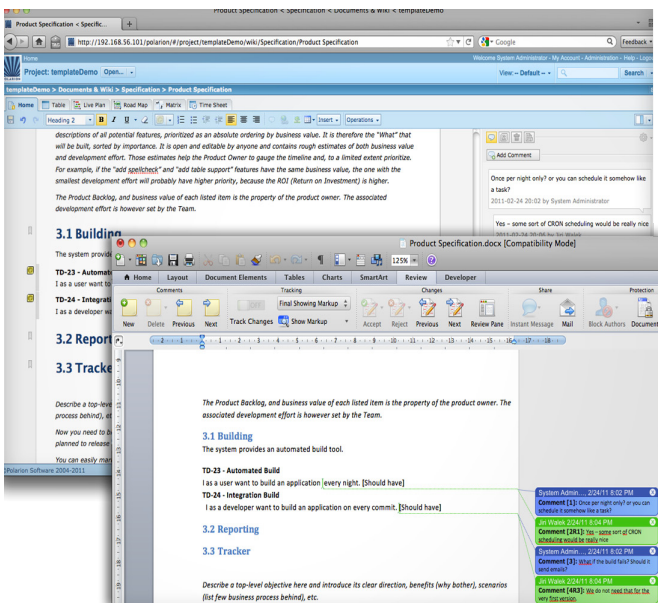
Product Specification < Specification < Documents & Wiki < templateDemo

Product Specification < Specific... +

http://192.168.56.101/polarion/#/project/templateDemo/wiki/Specification/Product Specification

Google

Feedback

Home

Welcome System Administrator · My Account · Administration · Help · Logout

Project: templateDemo Open...

View: – Default –

Search

templateDemo > Documents & Wiki > Specification > Product Specification

Home Table Live Plan Road Map Matrix Time Sheet

Heading 2 B I U Insert Operations

descriptions of all potential features, prioritized as an absolute ordering by business value. It is therefore the "What" that will be built, sorted by importance. It is open and editable by anyone and contains rough estimates of both business value and development effort. Those estimates help the Product Owner to gauge the timeline and, to a limited extent prioritize. For example, if the "add spellcheck" and "add table support" features have the same business value, the one with the smallest development effort will probably have higher priority, because the ROI (Return on Investment) is higher.

The Product Backlog, and business value of each listed item is the property of the product owner. The associated development effort is however set by the Team.

3.1 Building

The system provid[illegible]

TD-23 - Automat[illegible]
I as a user want to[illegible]

TD-24 - Integrati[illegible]
I as a developer wa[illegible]

3.2 Report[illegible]

3.3 Tracke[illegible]

Describe a top-lev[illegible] process behind), e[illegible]

Now you need to b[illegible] planned to release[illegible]

You can easily mar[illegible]

Polarion Software 2004-2011

Add Comment

Once per night only? or you can schedule it somehow like a task?

2011-02-24 20:02 by System Administrator

Yes – some sort of CRON scheduling would be really nice

Product Specification.docx [Compatibility Mode]

125%

Home Layout Document Elements Tables Charts SmartArt Review Developer

Comments Tracking Changes Share Protection

New Delete Previous Next Track Changes Final Showing Markup Show Markup Accept Reject Previous Next Review Pane Instant Message Mail Block Authors Document

The Product Backlog, and business value of each listed item is the property of the product owner. The associated development effort is however set by the Team.

3.1 Building

The system provides an automated build tool.

TD-23 - Automated Build
I as a user want to build an application every night. [Should have]
TD-24 - Integration Build
I as a developer want to build an application on every commit. [Should have]

3.2 Reporting

3.3 Tracker

Describe a top-level objective here and introduce its clear direction, benefits (why bother), scenarios (list few business process behind), etc.

System Admin... 2/24/11 8:02 PM
Comment [1]: Once per night only? or you can schedule it somehow like a task?

Jiri Walek 2/24/11 8:04 PM
Comment [2R1]: Yes – some sort of CRON scheduling would be really nice

System Admin... 2/24/11 8:02 PM
Comment [3]: What if the build fails? Should it send emails?

Jiri Walek 2/24/11 8:04 PM
Comment [4R3]: We do not need that for the very first version.